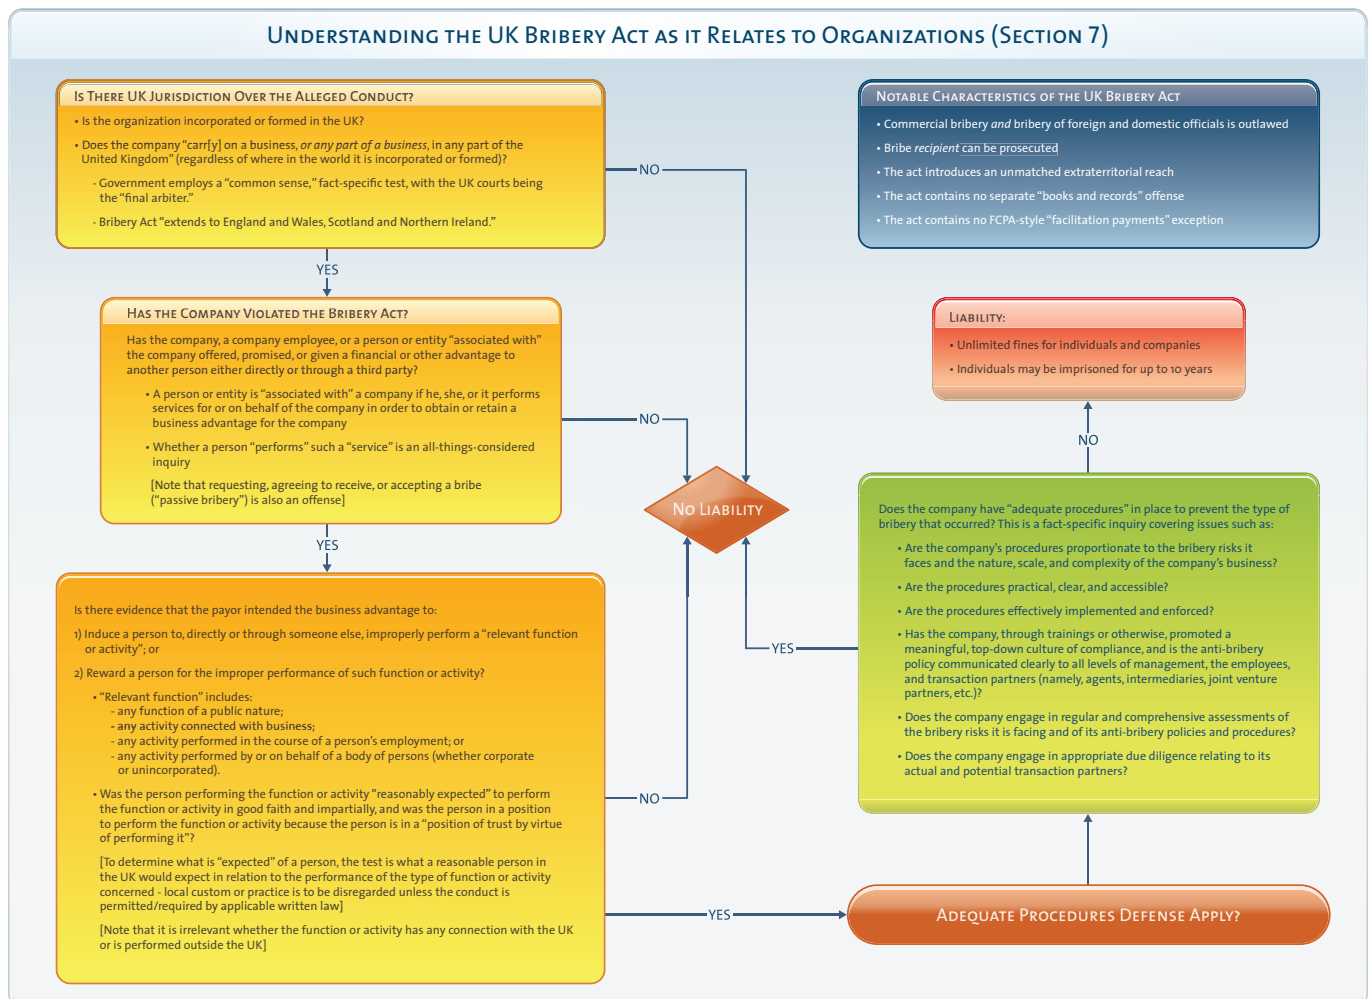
Understanding the UK Bribery Act as it Relates to Organizations (Section 7)

Is There UK Jurisdiction Over the Alleged Conduct?

• Is the organization incorporated or formed in the UK?

• Does the company "carr[y] on a business, or any part of a business, in any part of the United Kingdom" (regardless of where in the world it is incorporated or formed)?

- Government employs a "common sense," fact-specific test, with the UK courts being the "final arbiter."

- Bribery Act "extends to England and Wales, Scotland and Northern Ireland."

NO

YES

Has the Company Violated the Bribery Act?

Has the company, a company employee, or a person or entity "associated with" the company offered, promised, or given a financial or other advantage to another person either directly or through a third party?

• A person or entity is "associated with" a company if he, she, or it performs services for or on behalf of the company in order to obtain or retain a business advantage for the company

• Whether a person "performs" such a "service" is an all-things-considered inquiry

[Note that requesting, agreeing to receive, or accepting a bribe ("passive bribery") is also an offense]

NO

YES

No Liability

Is there evidence that the payor intended the business advantage to:

1) Induce a person to, directly or through someone else, improperly perform a "relevant function or activity"; or

2) Reward a person for the improper performance of such function or activity?

• "Relevant function" includes:
- any function of a public nature;
- any activity connected with business;
- any activity performed in the course of a person's employment; or
- any activity performed by or on behalf of a body of persons (whether corporate or unincorporated).

• Was the person performing the function or activity "reasonably expected" to perform the function or activity in good faith and impartially, and was the person in a position to perform the function or activity because the person is in a "position of trust by virtue of performing it"?

[To determine what is "expected" of a person, the test is what a reasonable person in the UK would expect in relation to the performance of the type of function or activity concerned - local custom or practice is to be disregarded unless the conduct is permitted/required by applicable written law]

[Note that it is irrelevant whether the function or activity has any connection with the UK or is performed outside the UK]

NO

YES

Notable Characteristics of the UK Bribery Act

• Commercial bribery and bribery of foreign and domestic officials is outlawed

• Bribe recipient can be prosecuted

• The act introduces an unmatched extraterritorial reach

• The act contains no separate "books and records" offense

• The act contains no FCPA-style "facilitation payments" exception

Liability:

• Unlimited fines for individuals and companies

• Individuals may be imprisoned for up to 10 years

NO

Does the company have "adequate procedures" in place to prevent the type of bribery that occurred? This is a fact-specific inquiry covering issues such as:

• Are the company's procedures proportionate to the bribery risks it faces and the nature, scale, and complexity of the company's business?

• Are the procedures practical, clear, and accessible?

• Are the procedures effectively implemented and enforced?

• Has the company, through trainings or otherwise, promoted a meaningful, top-down culture of compliance, and is the anti-bribery policy communicated clearly to all levels of management, the employees, and transaction partners (namely, agents, intermediaries, joint venture partners, etc.)?

• Does the company engage in regular and comprehensive assessments of the bribery risks it is facing and of its anti-bribery policies and procedures?

• Does the company engage in appropriate due diligence relating to its actual and potential transaction partners?

YES

Adequate Procedures Defense Apply?